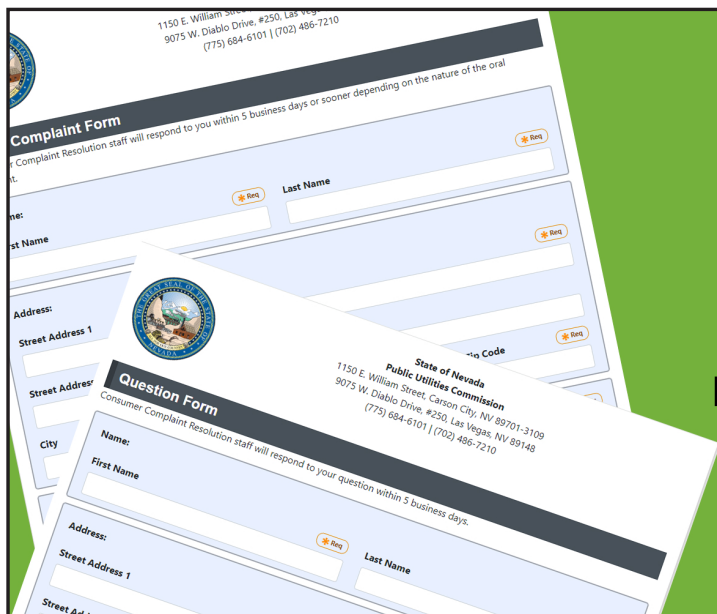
1150 E. William Stree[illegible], Las Vega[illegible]
9075 W. Diablo Drive, #250, Las Vega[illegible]
(775) 684-6101 | (702) 486-7210

Complaint Form
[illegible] Complaint Resolution staff will respond to you within 5 business days or sooner depending on the nature of the oral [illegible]

Req
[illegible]me:
Req
Last Name
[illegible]st Name
Req
Address:
Street Address 1
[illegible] Code
Req
Street Addres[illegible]
City

State of Nevada
Public Utilities Commission
1150 E. William Street, Carson City, NV 89701-3109
9075 W. Diablo Drive, #250, Las Vegas, NV 89148
(775) 684-6101 | (702) 486-7210

Question Form
Consumer Complaint Resolution staff will respond to your question within 5 business days.

Name:
First Name
Req
Last Name
Address:
Street Address 1
Street A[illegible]